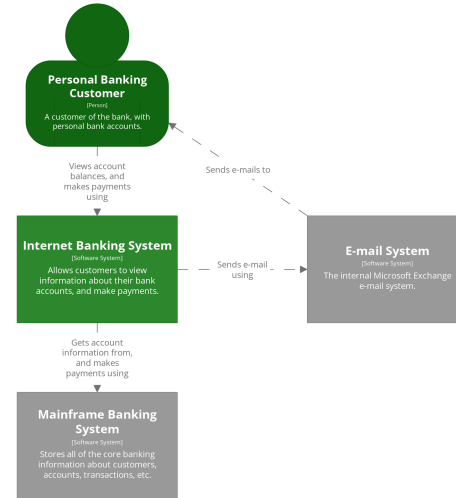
Personal Banking Customer
[Person]
A customer of the bank, with personal bank accounts.

Views account balances, and makes payments using

Sends e-mails to

Internet Banking System
[Software System]
Allows customers to view information about their bank accounts, and make payments.

Sends e-mail using

E-mail System
[Software System]
The internal Microsoft Exchange e-mail system.

Gets account information from, and makes payments using

Mainframe Banking System
[Software System]
Stores all of the core banking information about customers, accounts, transactions, etc.